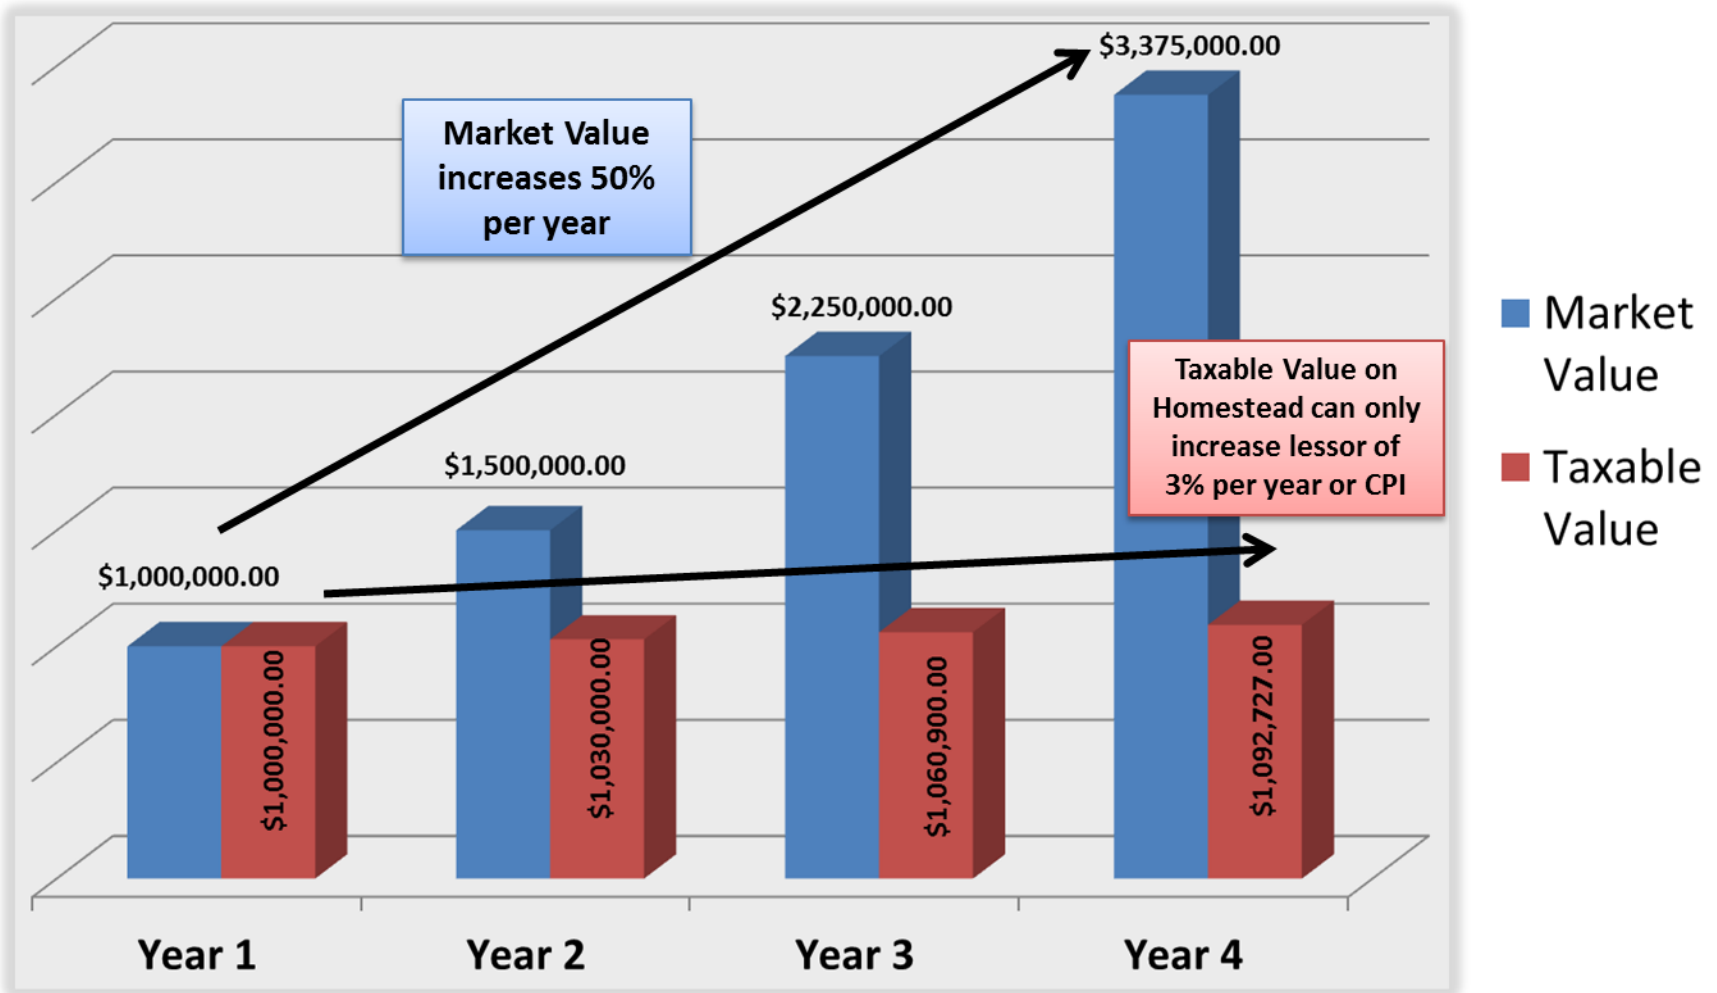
$3,375,000.00

Market Value increases 50% per year

$2,250,000.00

Taxable Value on Homestead can only increase lessor of 3% per year or CPI

$1,500,000.00

$1,000,000.00

$1,000,000.00

$1,030,000.00

$1,060,900.00

$1,092,727.00

Year 1

Year 2

Year 3

Year 4

Market Value

Taxable Value